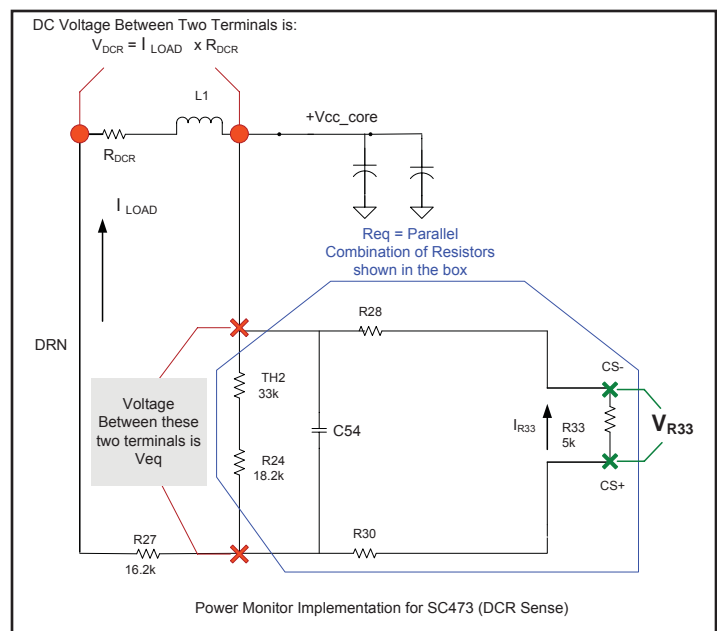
DC Voltage Between Two Terminals is:
$V_{DCR} = I_{LOAD} \times R_{DCR}$

L1

$R_{DCR}$

+Vcc_core

$I_{LOAD}$

Req = Parallel Combination of Resistors shown in the box

DRN

R28

CS-

TH2
33k

Voltage Between these two terminals is Veq

C54

$I_{R33}$

R33
5k

$V_{R33}$

R24
18.2k

CS+

R27
16.2k

R30

Power Monitor Implementation for SC473 (DCR Sense)